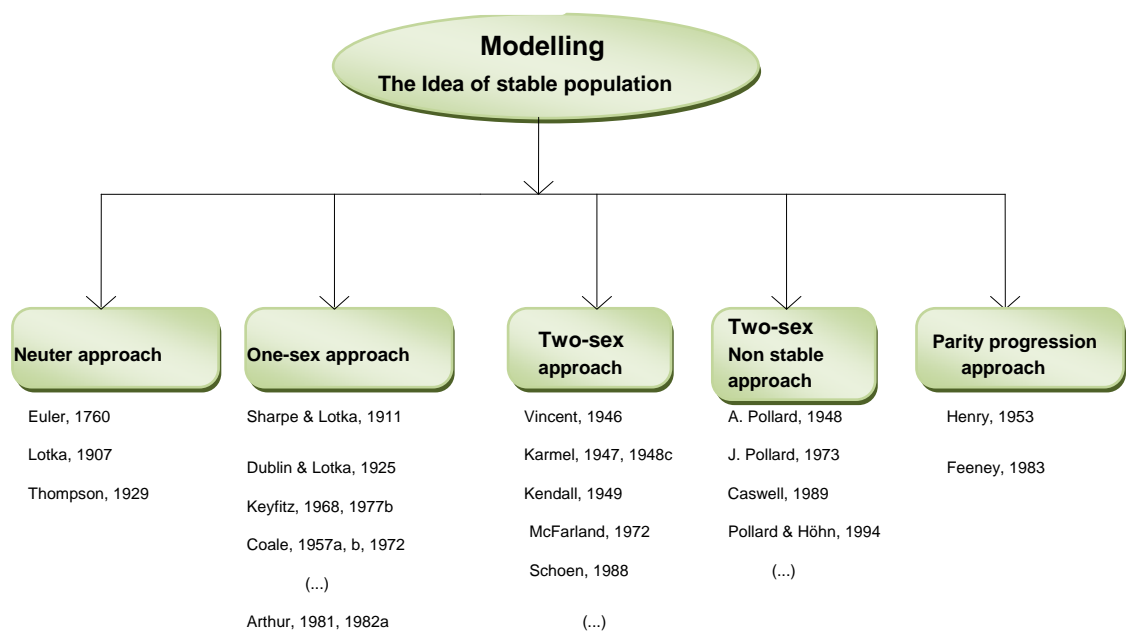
Modelling
The Idea of stable population

Neuter approach

Euler, 1760

Lotka, 1907

Thompson, 1929

One-sex approach

Sharpe & Lotka, 1911

Dublin & Lotka, 1925

Keyfitz, 1968, 1977b

Coale, 1957a, b, 1972

(...)

Arthur, 1981, 1982a

Two-sex approach

Vincent, 1946

Karmel, 1947, 1948c

Kendall, 1949

McFarland, 1972

Schoen, 1988

(...)

Two-sex Non stable approach

A. Pollard, 1948

J. Pollard, 1973

Caswell, 1989

Pollard & Höhn, 1994

(...)

Parity progression approach

Henry, 1953

Feeney, 1983